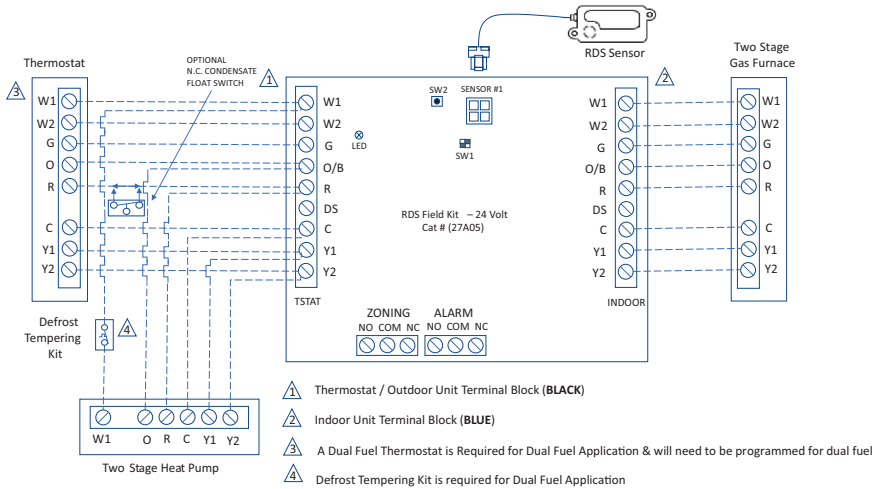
RDS Sensor

Thermostat

3

W1
W2
G
O
R
C
Y1
Y2

OPTIONAL
N.C. CONDENSATE
FLOAT SWITCH

1

W1
W2
G
O/B
R
DS
C
Y1
Y2

TSTAT

SW2

SENSOR #1

LED

SW1

RDS Field Kit – 24 Volt
Cat # (27A05)

ZONING
NO COM NC

ALARM
NO COM NC

2

W1
W2
G
O/B
R
DS
C
Y1
Y2

INDOOR

Two Stage
Gas Furnace

W1
W2
G
O
R
C
Y1
Y2

Defrost
Tempering
Kit

4

W1 O R C Y1 Y2

Two Stage Heat Pump

1 Thermostat / Outdoor Unit Terminal Block (BLACK)

2 Indoor Unit Terminal Block (BLUE)

3 A Dual Fuel Thermostat is Required for Dual Fuel Application & will need to be programmed for dual fuel

4 Defrost Tempering Kit is required for Dual Fuel Application